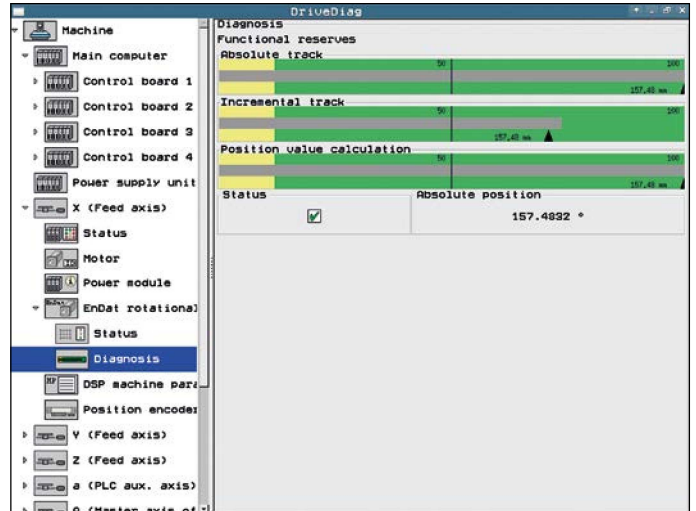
DriveDiag

Machine
Main computer
Control board 1
Control board 2
Control board 3
Control board 4
Power supply unit
X (Feed axis)
Status
Motor
Power module
EnDat rotational
Status
Diagnosis
DSP machine para
Position encoder
Y (Feed axis)
Z (Feed axis)
a (PLC aux. axis)
Q (Master axis of

Diagnosis
Functional reserves
Absolute track
50
100
157.48 mm
Incremental track
50
100
157.48 mm
Position value calculation
50
100
157.48 mm

| Status | Absolute position |
|---|---|
| ✔ | 157.4832 ° |